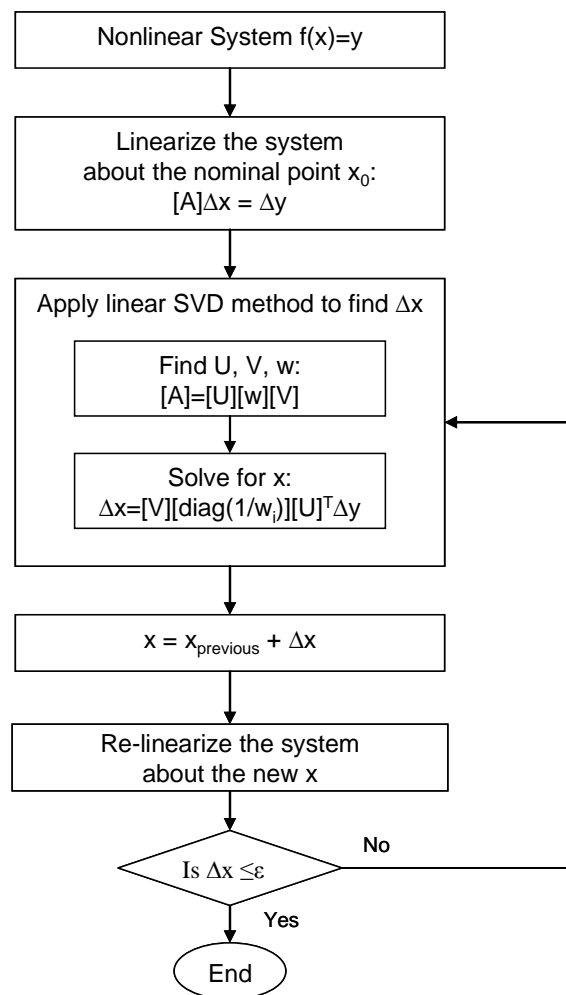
Nonlinear System f(x)=y

Linearize the system about the nominal point $x_0$: $[A]\Delta x = \Delta y$

Apply linear SVD method to find $\Delta x$

Find U, V, w: [A]=[U][w][V]

Solve for x: $\Delta x=[V][diag(1/w_i)][U]^T\Delta y$

$x = x_{previous} + \Delta x$

Re-linearize the system about the new x

Is $\Delta x \leq \varepsilon$

No

Yes

End